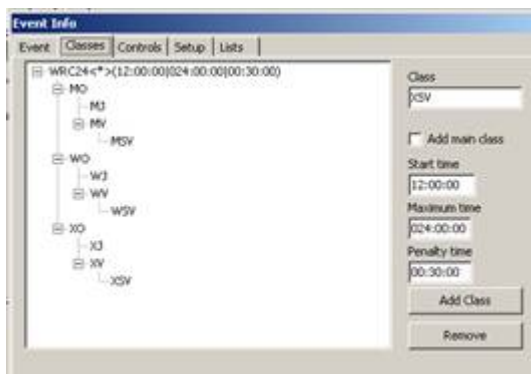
Event Info

Event | Classes | Controls | Setup | Lists

WRC24<*>(12:00:00|024:00:00|00:30:00)
MO
M3
MV
MSV
WO
W3
WV
WSV
XO
X3
XV
XSV

Class
XSV

Add main class

Start time
12:00:00

Maximum time
024:00:00

Penalty time
00:30:00

Add Class

Remove